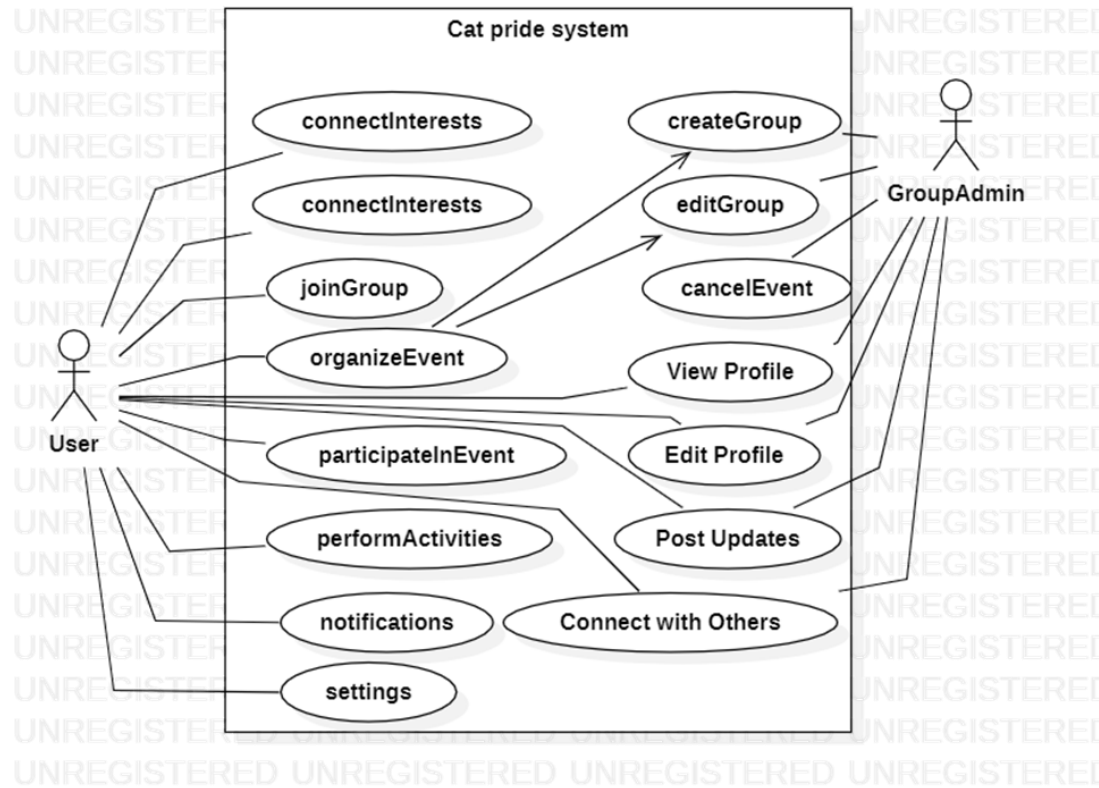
Cat pride system

connectInterests

connectInterests

joinGroup

organizeEvent

participateInEvent

performActivities

notifications

settings

createGroup

editGroup

cancelEvent

View Profile

Edit Profile

Post Updates

Connect with Others

User

GroupAdmin

UNREGISTERED UNREGISTERED UNREGISTERED UNREGISTERED